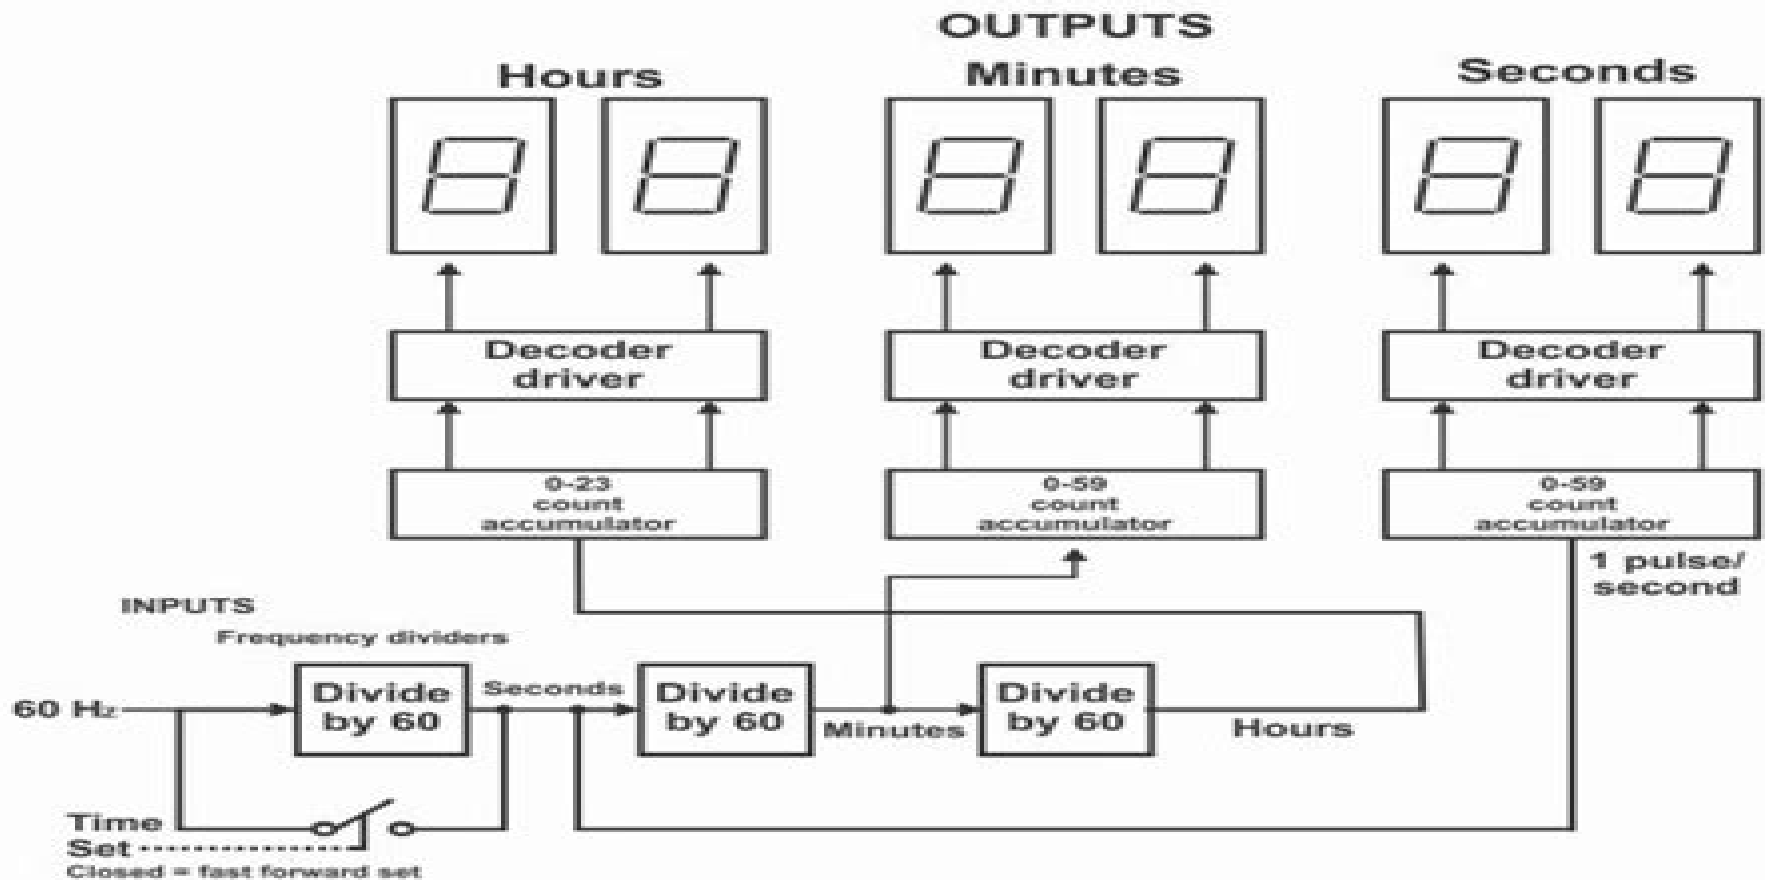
OUTPUTS

Hours

Minutes

Seconds

Decoder driver

Decoder driver

Decoder driver

0-23 count accumulator

0-59 count accumulator

0-59 count accumulator

1 pulse/ second

INPUTS

Frequency dividers

60 Hz

Divide by 60

Seconds

Divide by 60

Minutes

Divide by 60

Hours

Time Set

Closed = fast forward set